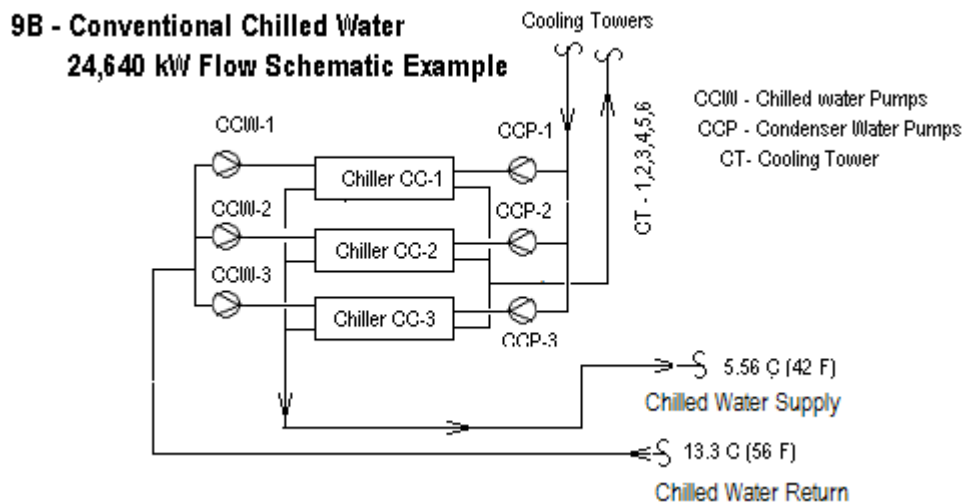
9B - Conventional Chilled Water
24,640 kW Flow Schematic Example

Cooling Towers

CCW - Chilled water Pumps
CCP - Condenser Water Pumps
CT- Cooling Tower

CCW-1
CCW-2
CCW-3

Chiller CC-1
Chiller CC-2
Chiller CC-3

CCP-1
CCP-2
CCP-3

CT - 1,2,3,4,5,6

5.56 C (42 F)
Chilled Water Supply

13.3 C (56 F)
Chilled Water Return